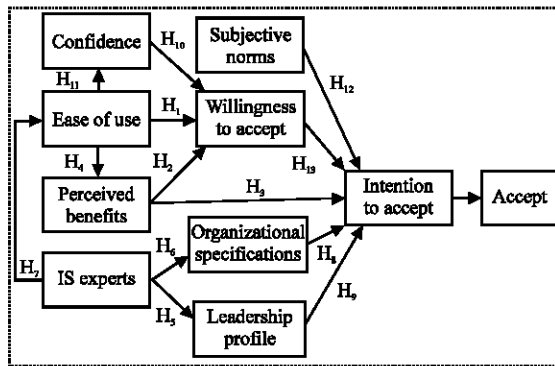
Confidence

$H_{10}$

Subjective norms

$H_{11}$

Ease of use

$H_1$

Willingness to accept

$H_{12}$

$H_4$

$H_2$

$H_{13}$

Perceived benefits

$H_3$

Intention to accept

Accept

$H_7$

IS experts

$H_6$

Organizational specifications

$H_8$

$H_5$

Leadership profile

$H_9$